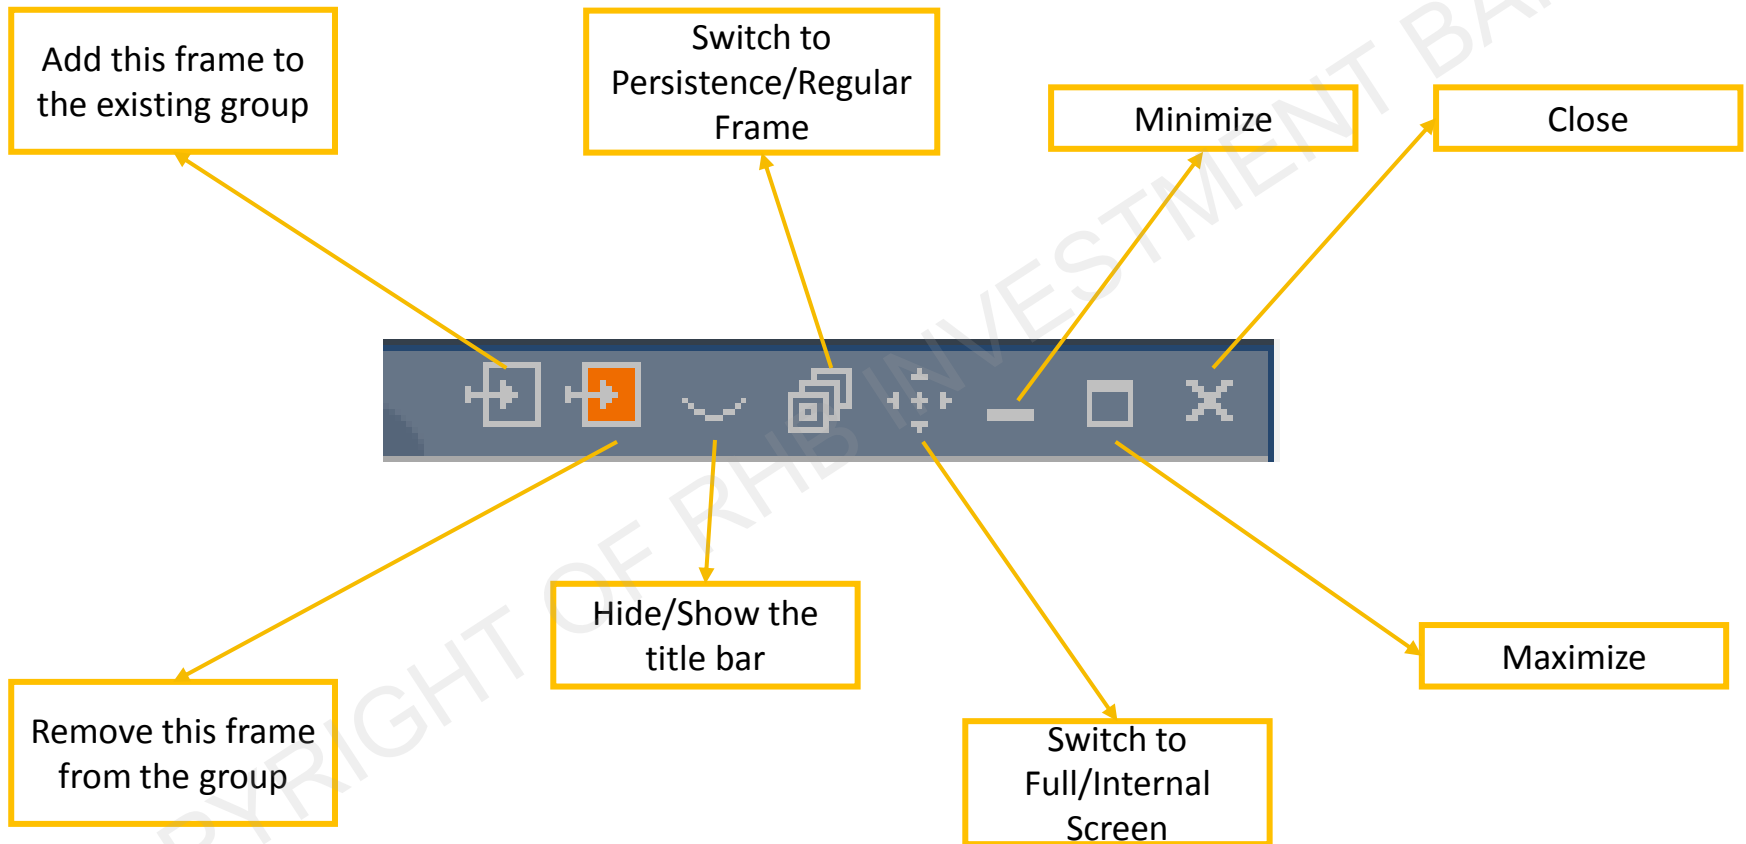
Add this frame to the existing group

Switch to Persistence/Regular Frame

Minimize

Close

Remove this frame from the group

Hide/Show the title bar

Switch to Full/Internal Screen

Maximize

COPYRIGHT OF RHB INVESTMENT BA